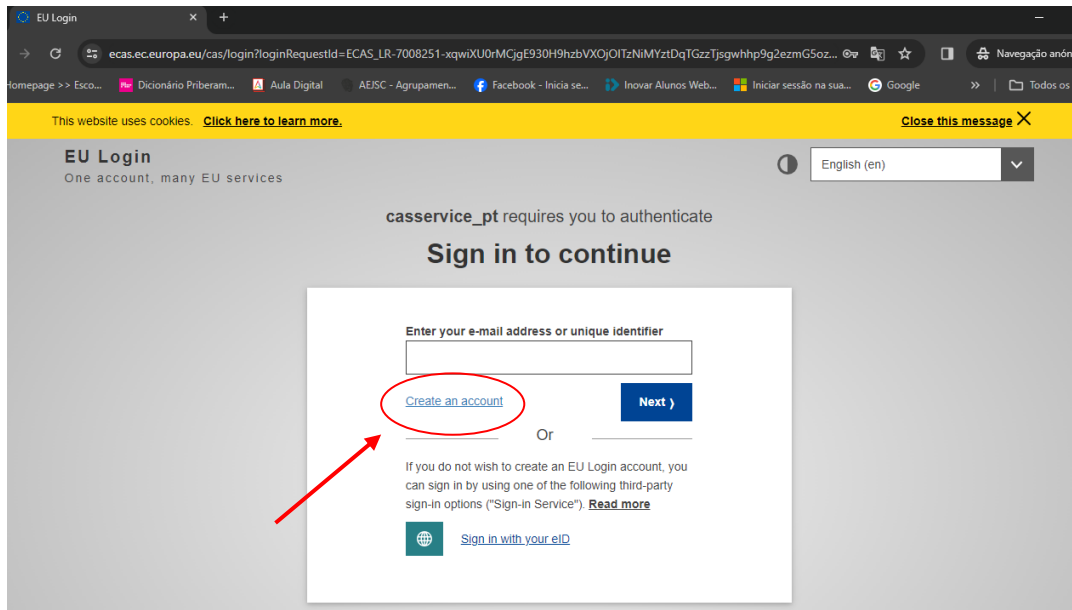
EU Login ×
+
ecas.ec.europa.eu/cas/login?loginRequestId=ECAS_LR-7008251-xqwiXU0rMCjgE930H9hzbVXOjOITzNiMYztDqTGzzTjsgwhhp9g2ezmG5oz...
Navegação anón
Homepage >> Esco... Dicionário Priberam... Aula Digital AEJSC - Agrupamen... Facebook - Inicia se... Inovar Alunos Web... Iniciar sessão na sua... Google » Todos os

This website uses cookies. Click here to learn more. Close this message

EU Login
One account, many EU services

English (en)

casservice_pt requires you to authenticate

Sign in to continue

Enter your e-mail address or unique identifier

Create an account

Next

Or

If you do not wish to create an EU Login account, you can sign in by using one of the following third-party sign-in options ("Sign-in Service"). Read more

Sign in with your eID